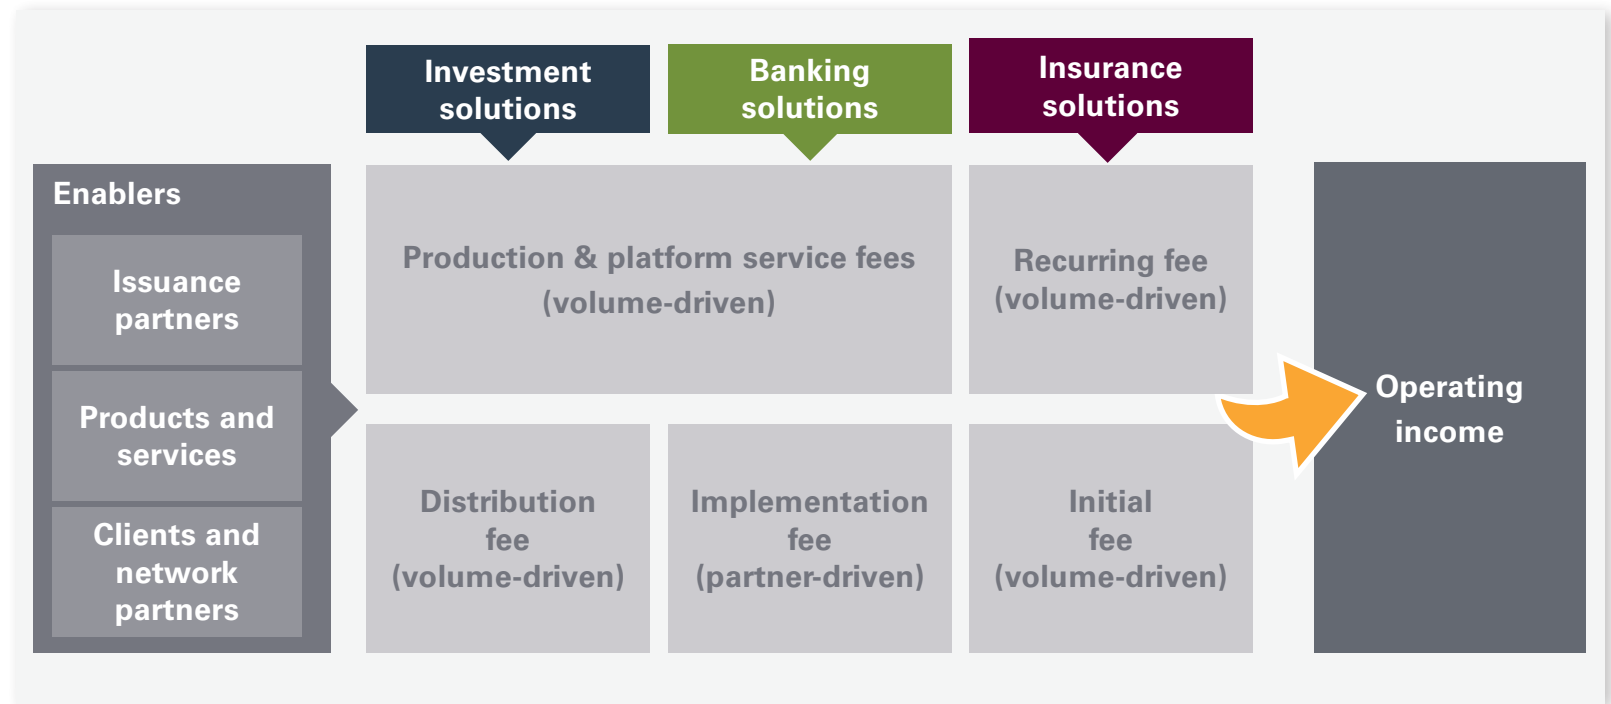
Investment solutions

Banking solutions

Insurance solutions

Enablers

Issuance partners

Products and services

Clients and network partners

Production & platform service fees (volume-driven)

Recurring fee (volume-driven)

Distribution fee (volume-driven)

Implementation fee (partner-driven)

Initial fee (volume-driven)

Operating income